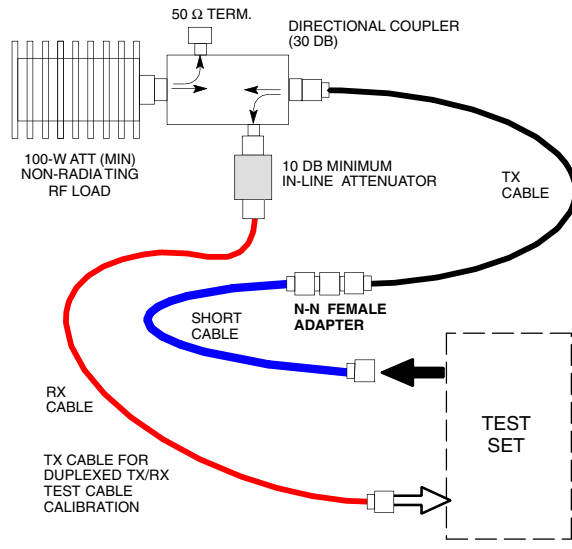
50 $\Omega$ TERM.

DIRECTIONAL COUPLER (30 DB)

100-W ATT (MIN) NON-RADIATING RF LOAD

10 DB MINIMUM IN-LINE ATTENUATOR

TX CABLE

N-N FEMALE ADAPTER

SHORT CABLE

RX CABLE

TX CABLE FOR DUPLEXED TX/RX TEST CABLE CALIBRATION

TEST SET